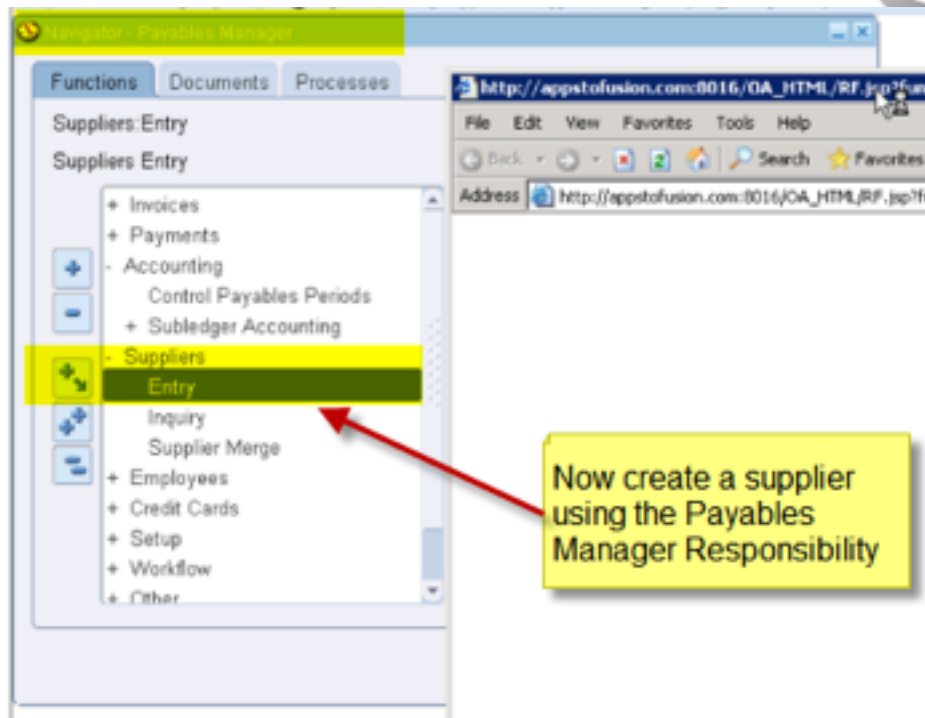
Navigator - Payables Manager

Functions Documents Processes

Suppliers:Entry

Suppliers Entry

+ Invoices
+ Payments
- Accounting
Control Payables Periods
+ Subledger Accounting
- Suppliers
Entry
Inquiry
Supplier Merge
+ Employees
+ Credit Cards
+ Setup
+ Workflow
+ Other

http://appstofusion.com:8016/OA_HTML/RF.jsp?fun

File Edit View Favorites Tools Help

Back Search Favorites

Address http://appstofusion.com:8016/OA_HTML/RF.jsp?f

Now create a supplier using the Payables Manager Responsibility